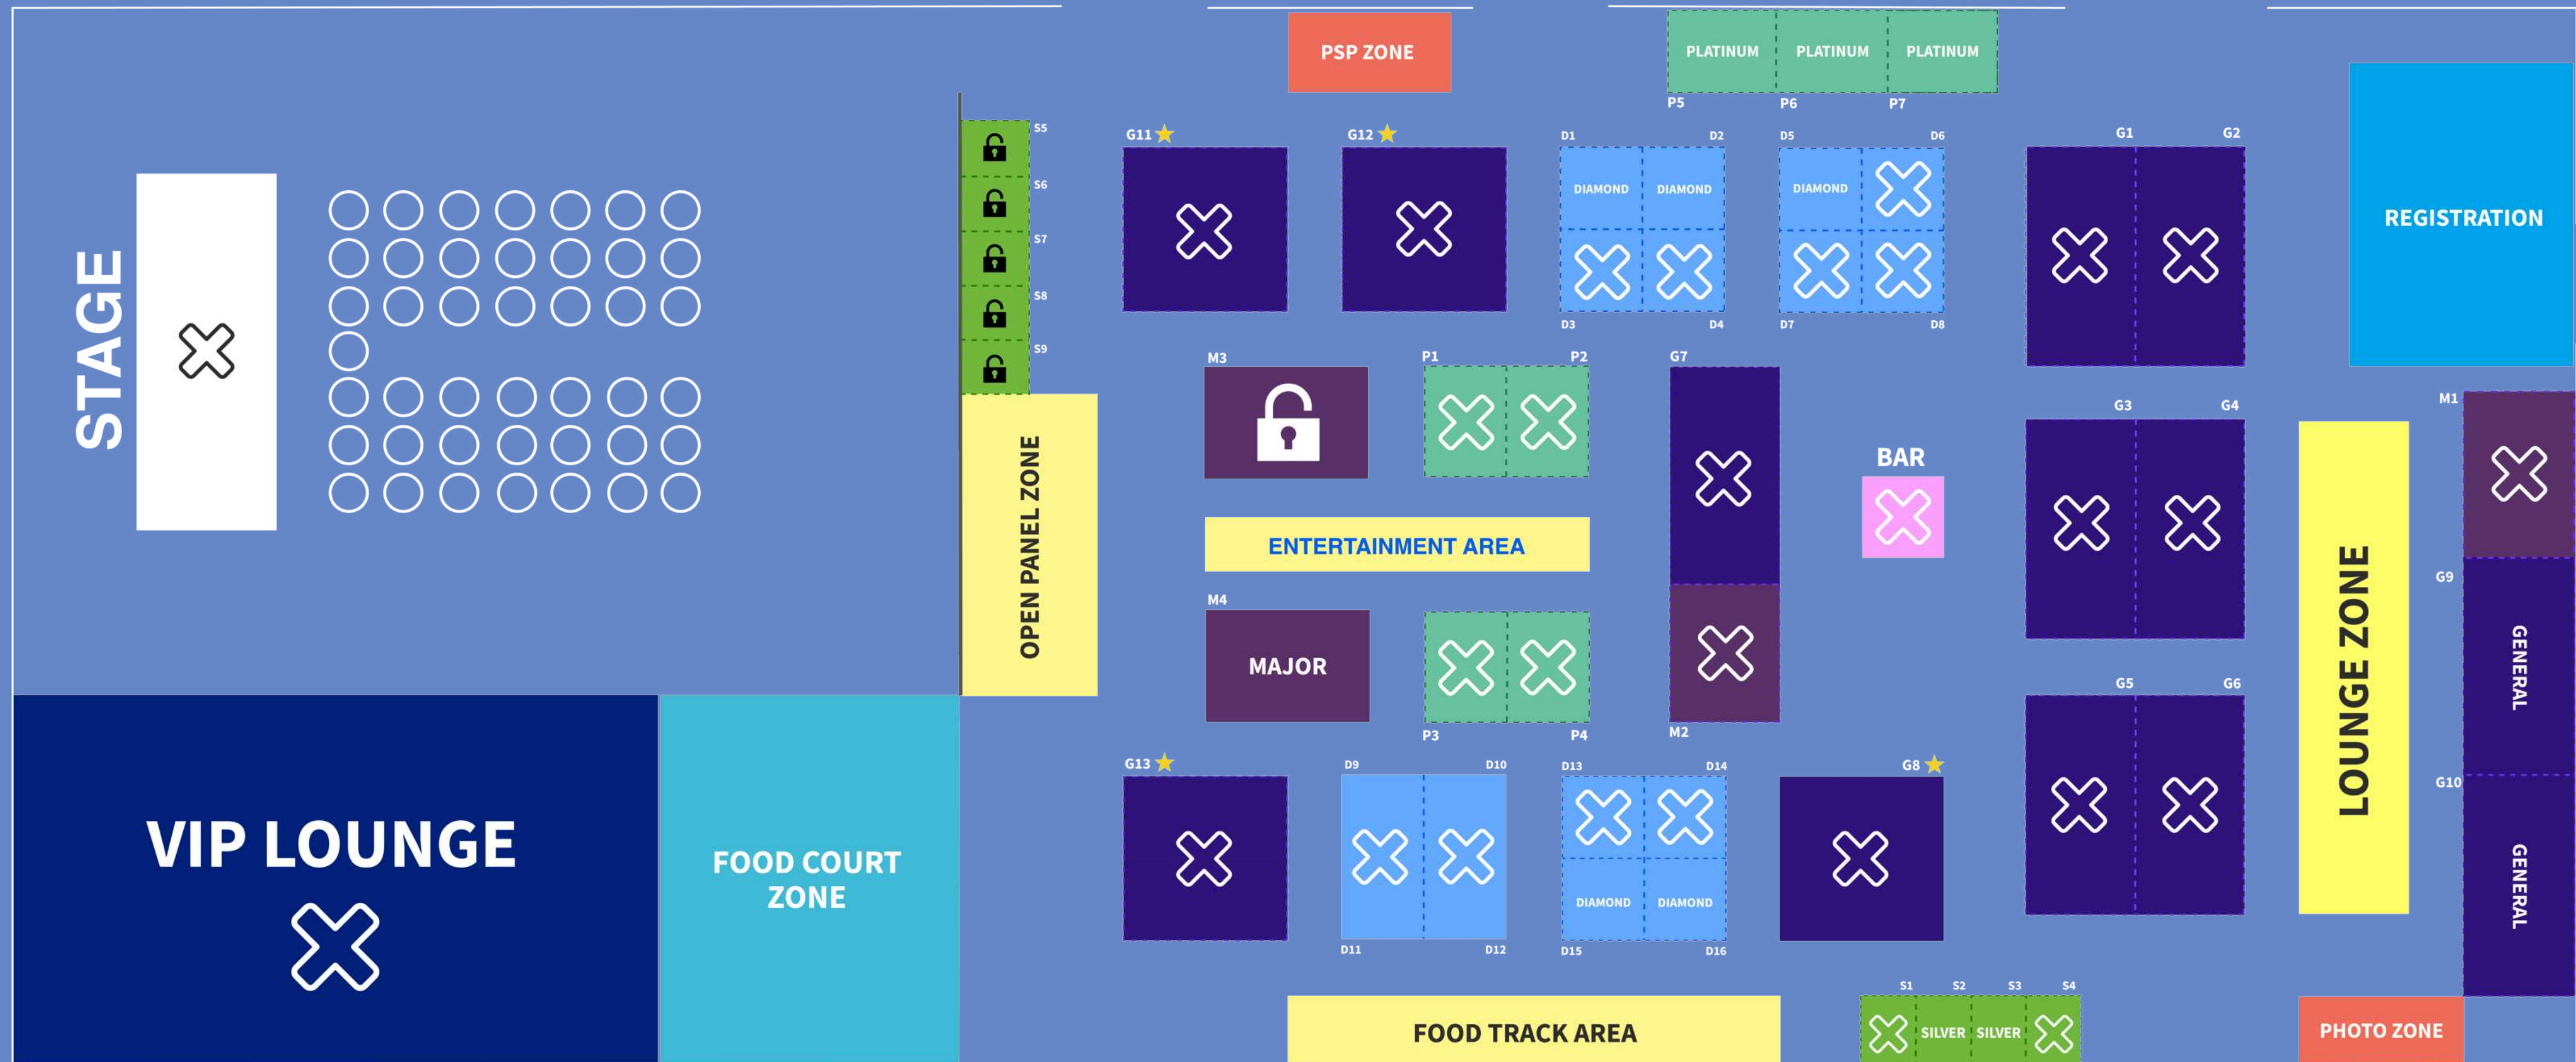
STAGE

S5
S6
S7
S8
S9

OPEN PANEL ZONE

PSP ZONE

PLATINUM PLATINUM PLATINUM
P5 P6 P7

G11
G12

D1 D2
DIAMOND DIAMOND
D3 D4

D5 D6
DIAMOND
D7 D8

G1 G2

REGISTRATION

M3

P1 P2

G7

BAR

G3 G4

M1

ENTERTAINMENT AREA

M4
MAJOR

P3 P4

M2

LOUNGE ZONE

G9
GENERAL

G10
GENERAL

G5 G6

G13

D9 D10
D11 D12

D13 D14
DIAMOND DIAMOND
D15 D16

G8

VIP LOUNGE

FOOD COURT ZONE

FOOD TRACK AREA

S1 S2 S3 S4
SILVER SILVER

PHOTO ZONE